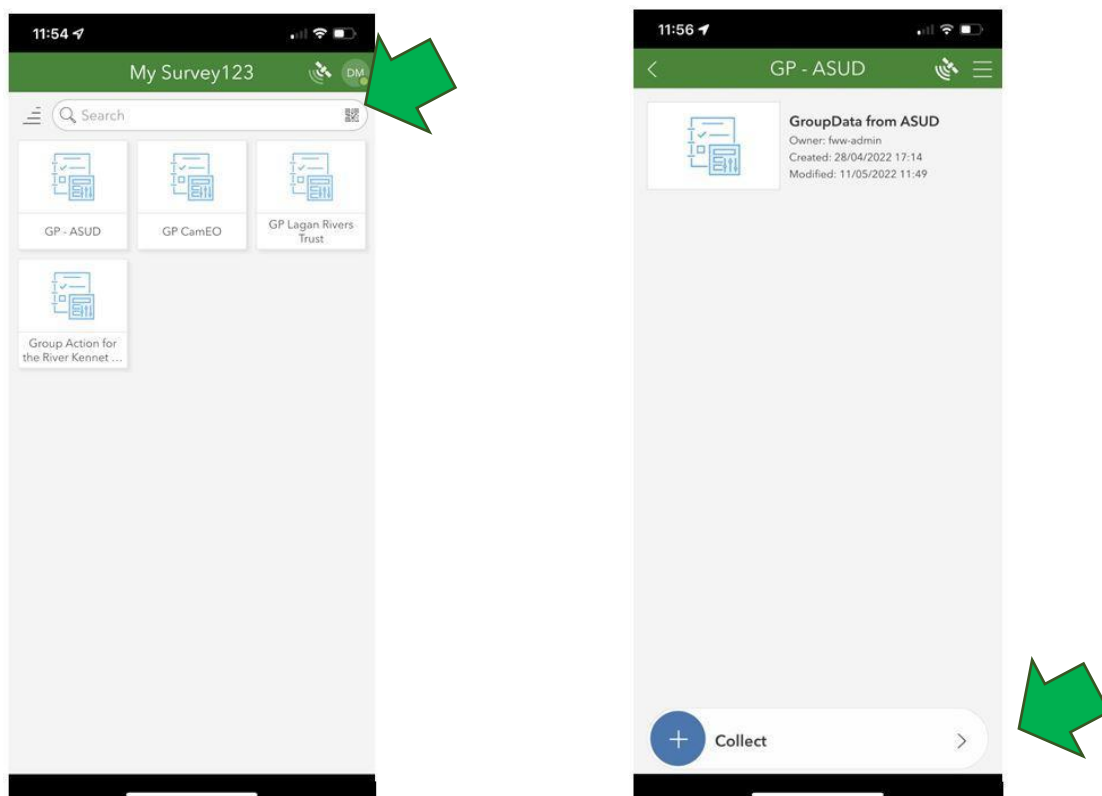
11:54

My Survey123

DM

Search

GP - ASUD

GP CamEO

GP Lagan Rivers Trust

Group Action for the River Kennet ...

11:56

GP - ASUD

GroupData from ASUD
Owner: fww-admin
Created: 28/04/2022 17:14
Modified: 11/05/2022 11:49

+ Collect